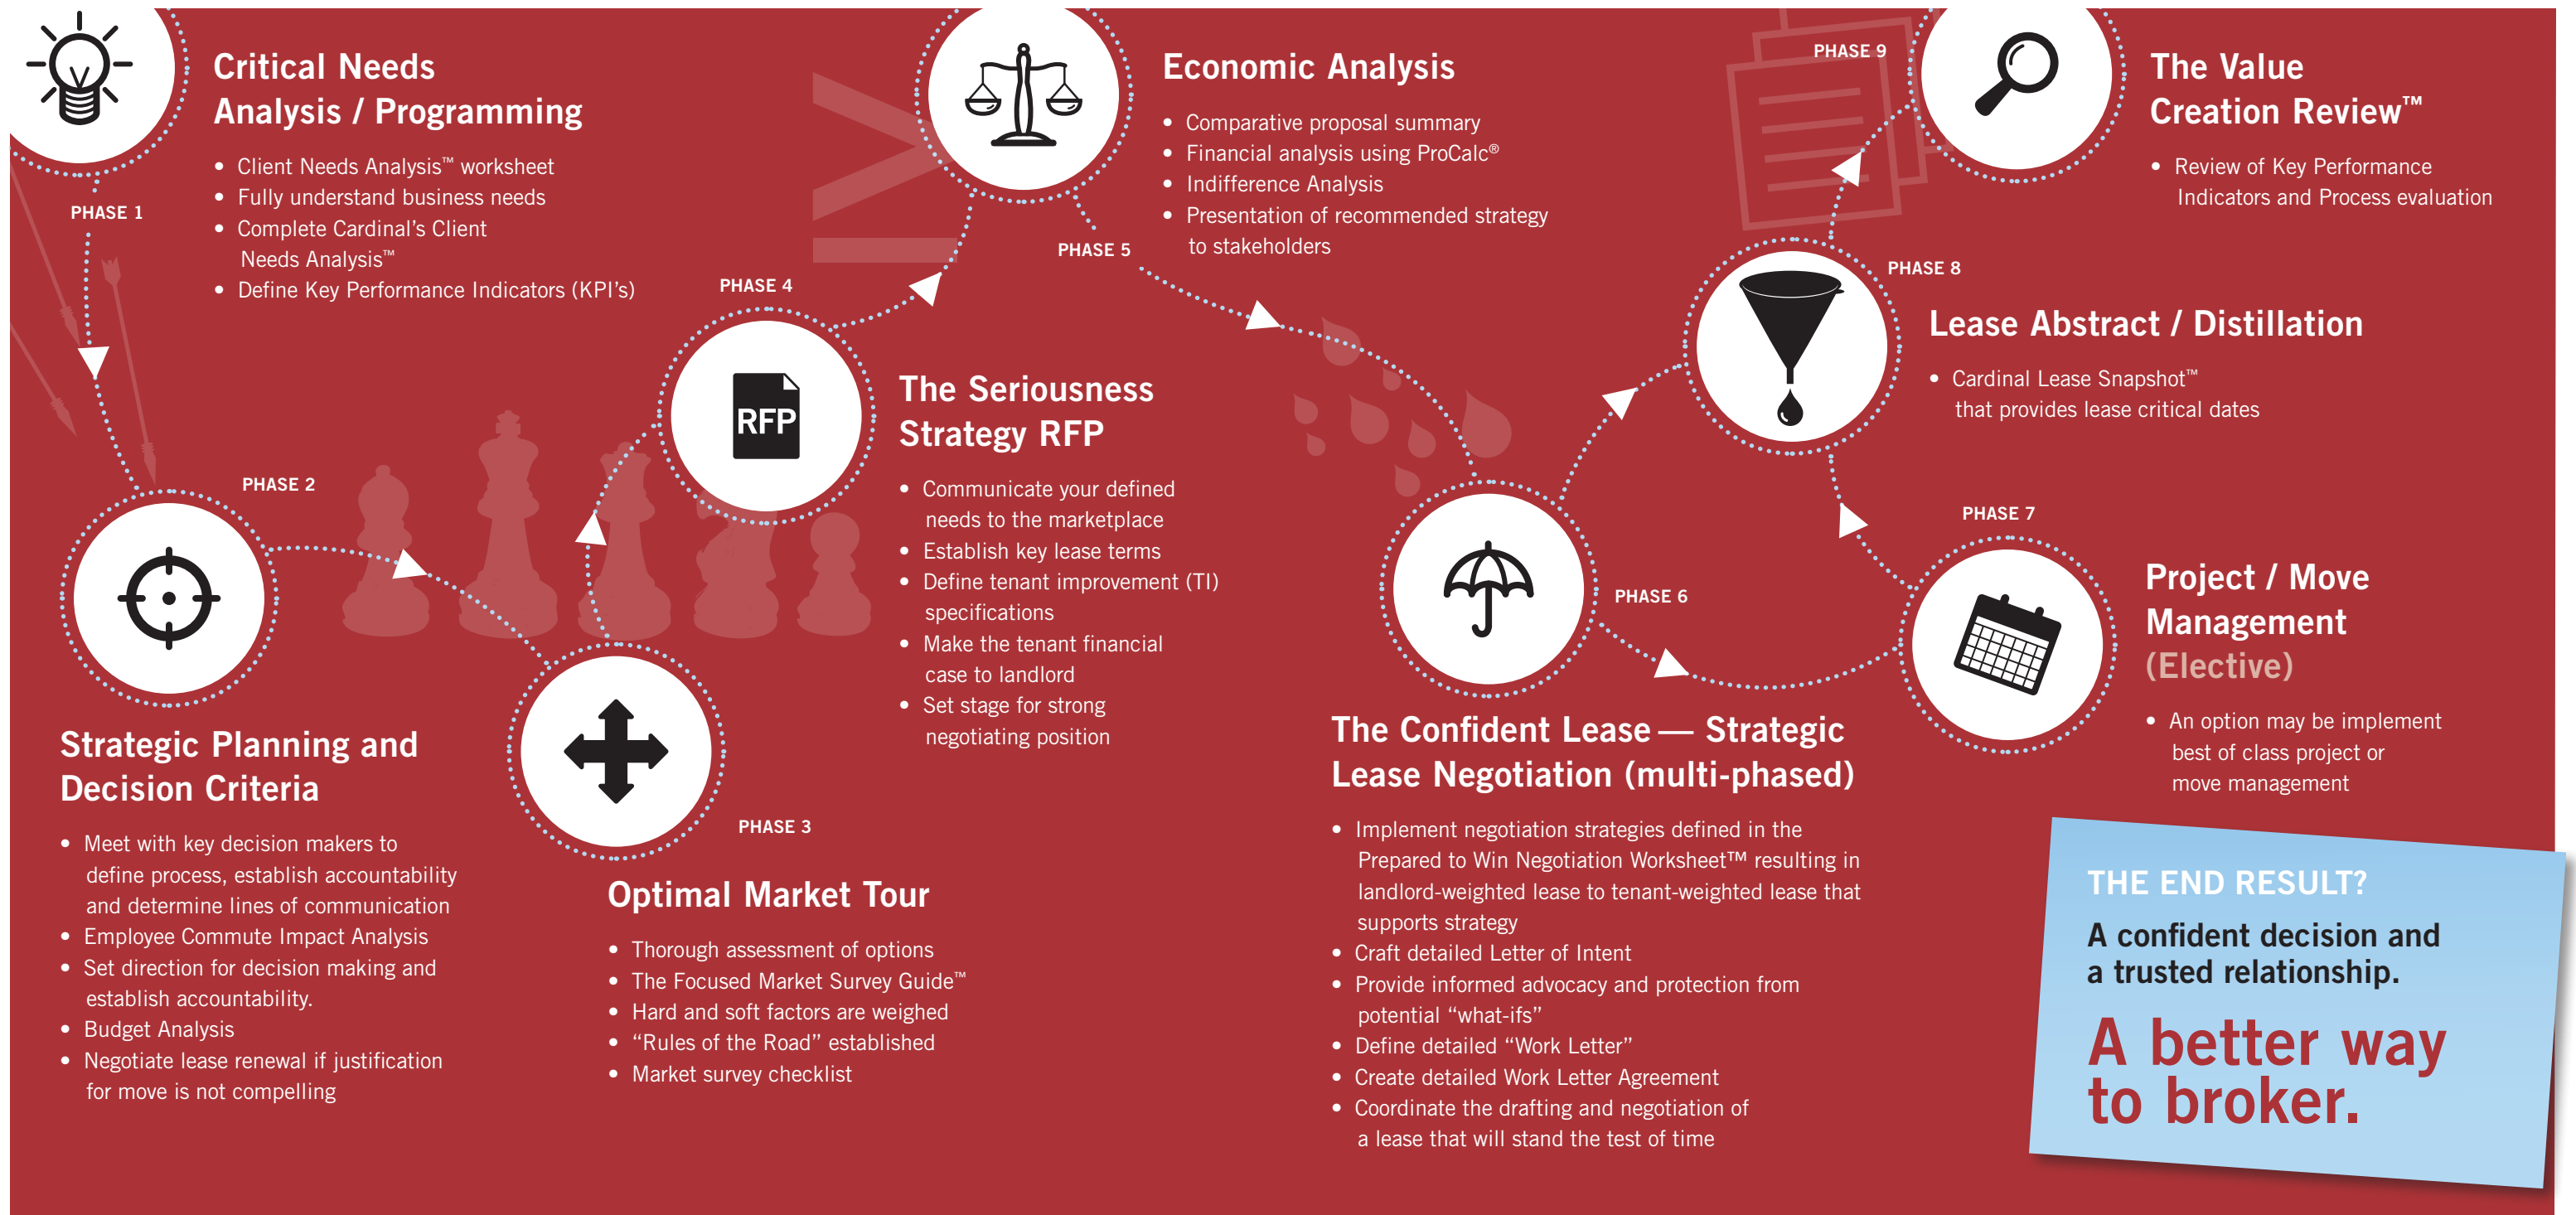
PHASE 1

Critical Needs Analysis / Programming

• Client Needs Analysis™ worksheet
• Fully understand business needs
• Complete Cardinal's Client Needs Analysis™
• Define Key Performance Indicators (KPI's)

PHASE 2

Strategic Planning and Decision Criteria

• Meet with key decision makers to define process, establish accountability and determine lines of communication
• Employee Commute Impact Analysis
• Set direction for decision making and establish accountability.
• Budget Analysis
• Negotiate lease renewal if justification for move is not compelling

PHASE 3

Optimal Market Tour

• Thorough assessment of options
• The Focused Market Survey Guide™
• Hard and soft factors are weighed
• "Rules of the Road" established
• Market survey checklist

PHASE 4

RFP

The Seriousness Strategy RFP

• Communicate your defined needs to the marketplace
• Establish key lease terms
• Define tenant improvement (TI) specifications
• Make the tenant financial case to landlord
• Set stage for strong negotiating position

PHASE 5

Economic Analysis

• Comparative proposal summary
• Financial analysis using ProCalc®
• Indifference Analysis
• Presentation of recommended strategy to stakeholders

PHASE 6

The Confident Lease — Strategic Lease Negotiation (multi-phased)

• Implement negotiation strategies defined in the Prepared to Win Negotiation Worksheet™ resulting in landlord-weighted lease to tenant-weighted lease that supports strategy
• Craft detailed Letter of Intent
• Provide informed advocacy and protection from potential "what-ifs"
• Define detailed "Work Letter"
• Create detailed Work Letter Agreement
• Coordinate the drafting and negotiation of a lease that will stand the test of time

PHASE 7

Project / Move Management (Elective)

• An option may be implement best of class project or move management

PHASE 8

Lease Abstract / Distillation

• Cardinal Lease Snapshot™ that provides lease critical dates

PHASE 9

The Value Creation Review™

• Review of Key Performance Indicators and Process evaluation

THE END RESULT?

A confident decision and a trusted relationship.

A better way to broker.